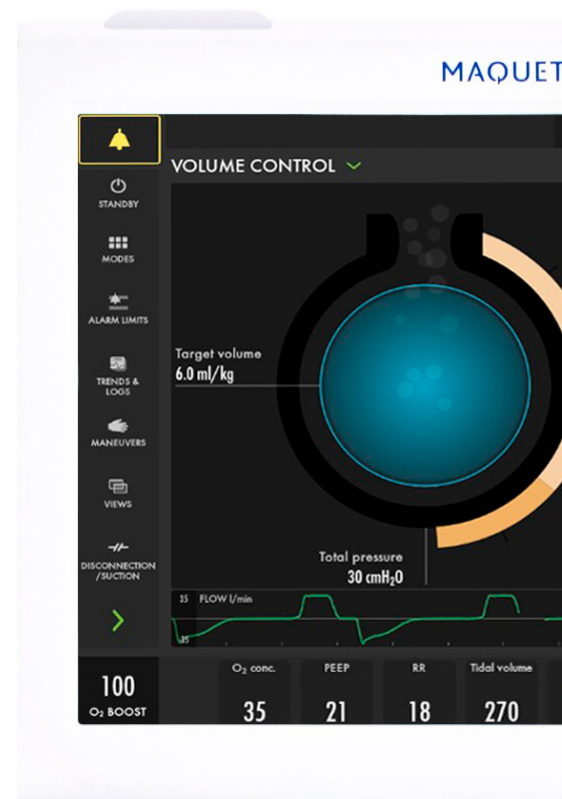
MAQUET

VOLUME CONTROL

STANDBY

MODES

ALARM LIMITS

TRENDS & LOGS

MANEUVERS

VIEWS

DISCONNECTION /SUCTION

Target volume
6.0 ml/kg

Total pressure
30 cmH$_2$O

35 FLOW l/min

-35

100
O$_2$ BOOST

O$_2$ conc.
35

PEEP
21

RR
18

Tidal volume
270